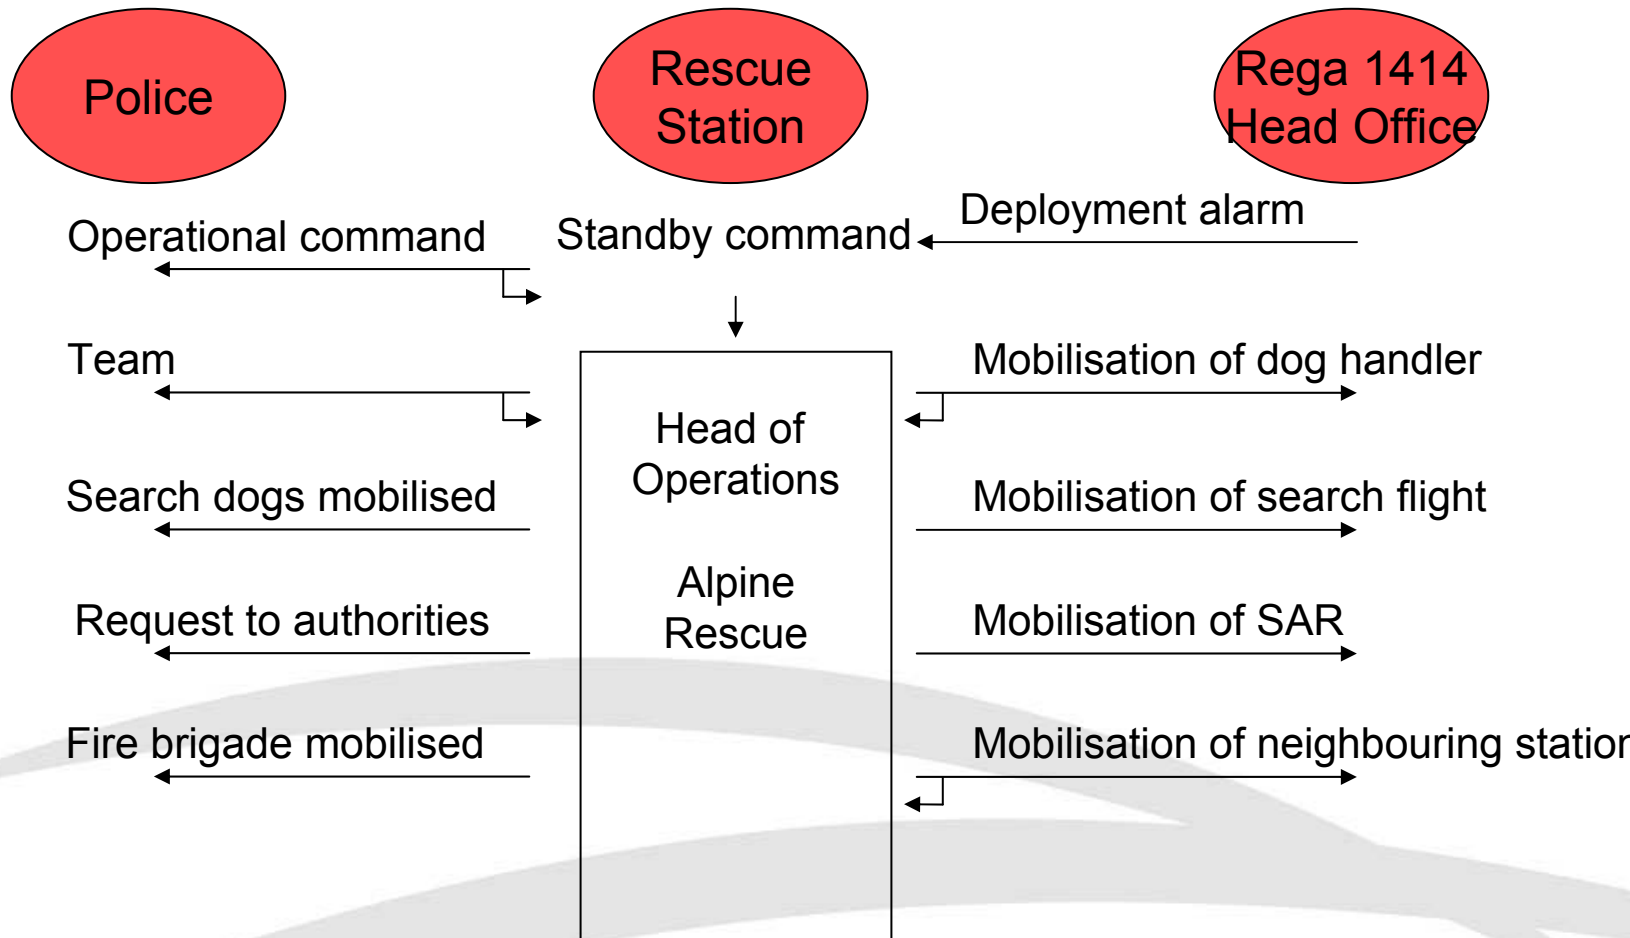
Police

Rescue Station

Rega 1414 Head Office

Operational command

Standby command

Deployment alarm

Team

Mobilisation of dog handler

Head of Operations

Alpine Rescue

Search dogs mobilised

Mobilisation of search flight

Request to authorities

Mobilisation of SAR

Fire brigade mobilised

Mobilisation of neighbouring statior